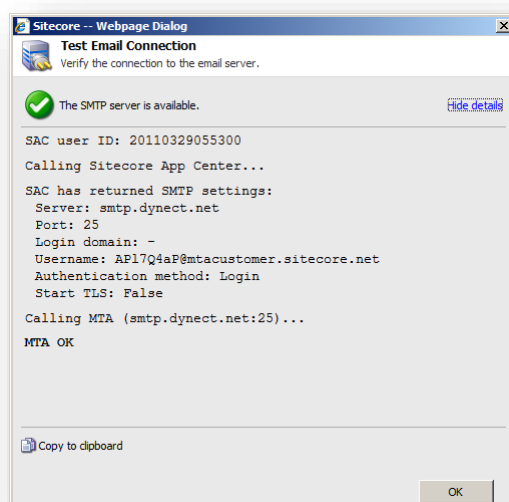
Sitecore -- Webpage Dialog

Test Email Connection
Verify the connection to the email server.

The SMTP server is available.

Hide details

SAC user ID: 20110329055300

Calling Sitecore App Center...

SAC has returned SMTP settings:
Server: smtp.dynect.net
Port: 25
Login domain: -
Username: AP17Q4aP@mtacustomer.sitecore.net
Authentication method: Login
Start TLS: False

Calling MTA (smtp.dynect.net:25)...

MTA OK

Copy to clipboard

OK